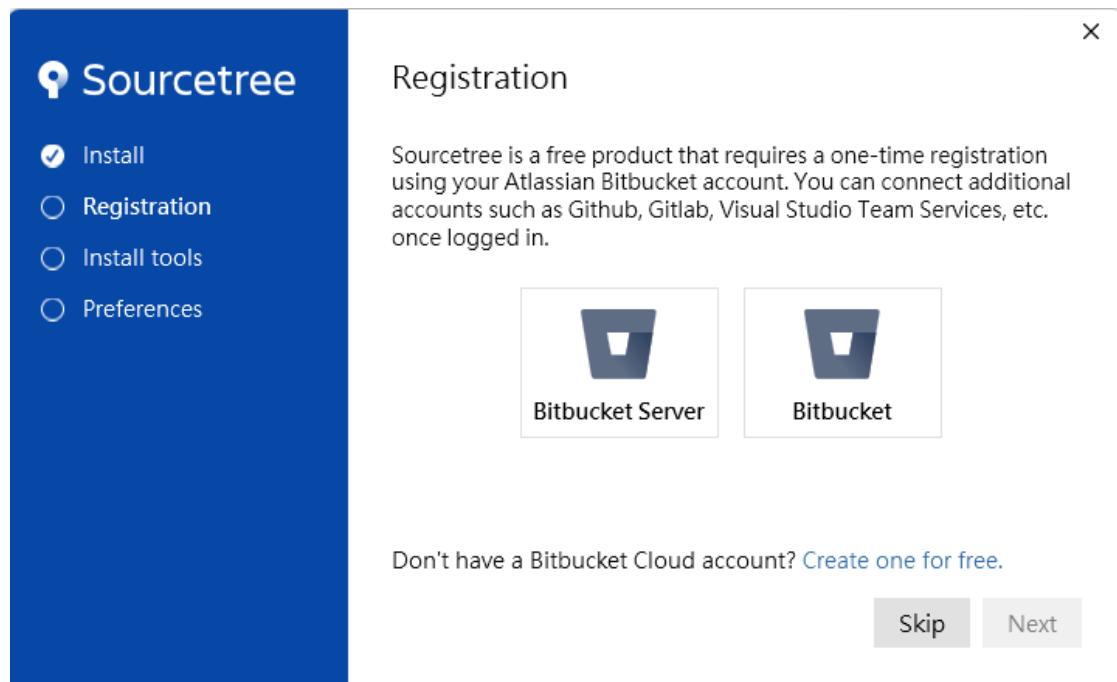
Sourcetree

Install
Registration
Install tools
Preferences

×

Registration

Sourcetree is a free product that requires a one-time registration using your Atlassian Bitbucket account. You can connect additional accounts such as Github, Gitlab, Visual Studio Team Services, etc. once logged in.

Bitbucket Server

Bitbucket

Don't have a Bitbucket Cloud account? Create one for free.

Skip

Next